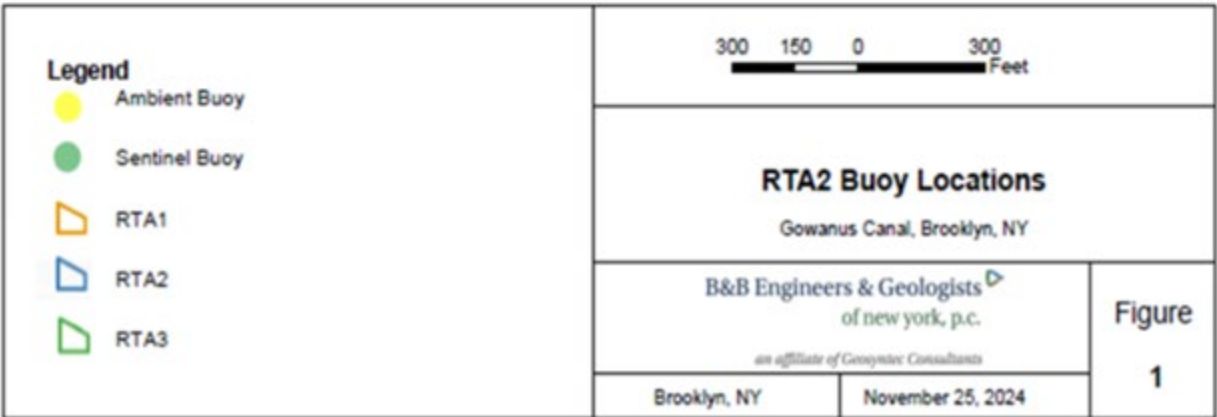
Legend
Ambient Buoy
Sentinel Buoy
RTA1
RTA2
RTA3

300 150 0 300
Feet

RTA2 Buoy Locations

Gowanus Canal, Brooklyn, NY

B&B Engineers & Geologists
of new york, p.c.
an affiliate of Geosyntec Consultants

Figure
1

Brooklyn, NY

November 25, 2024